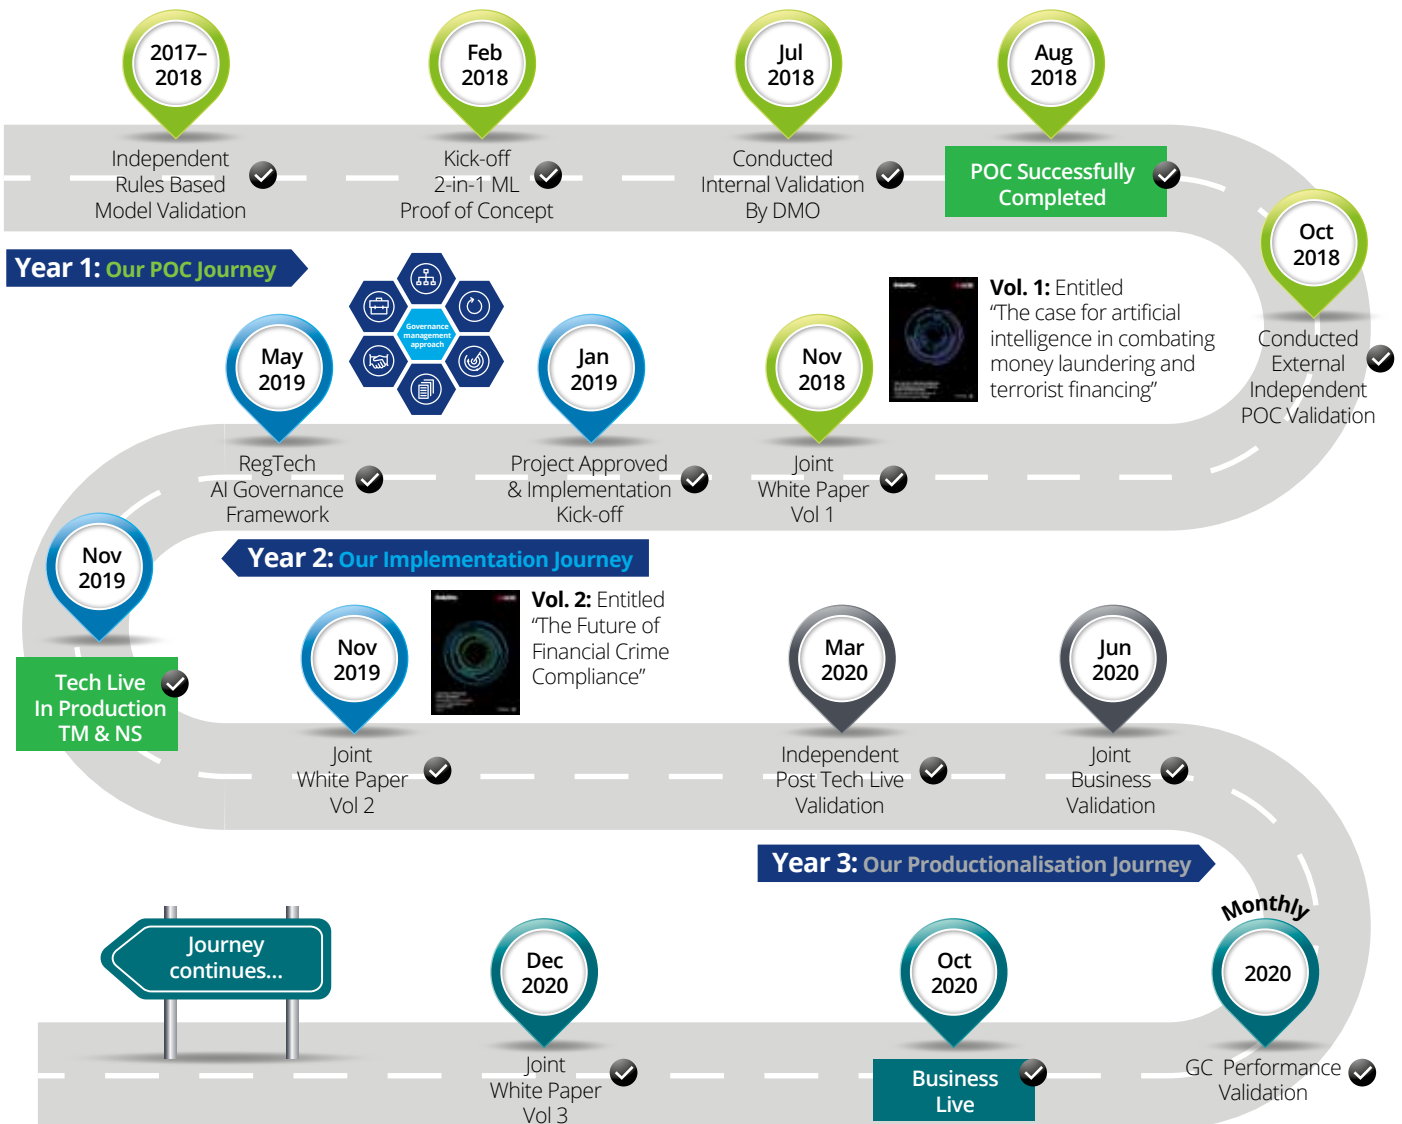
2017–2018

Independent Rules Based Model Validation

Feb 2018

Kick-off 2-in-1 ML Proof of Concept

Jul 2018

Conducted Internal Validation By DMO

Aug 2018

POC Successfully Completed

Oct 2018

Conducted External Independent POC Validation

Year 1: Our POC Journey

Governance management approach

Vol. 1: Entitled "The case for artificial intelligence in combating money laundering and terrorist financing"

May 2019

RegTech AI Governance Framework

Jan 2019

Project Approved & Implementation Kick-off

Nov 2018

Joint White Paper Vol 1

Nov 2019

Tech Live In Production TM & NS

Year 2: Our Implementation Journey

Nov 2019

Joint White Paper Vol 2

Vol. 2: Entitled "The Future of Financial Crime Compliance"

Mar 2020

Independent Post Tech Live Validation

Jun 2020

Joint Business Validation

Year 3: Our Productionalisation Journey

Journey continues...

Dec 2020

Joint White Paper Vol 3

Oct 2020

Business Live

Monthly

2020

GC Performance Validation